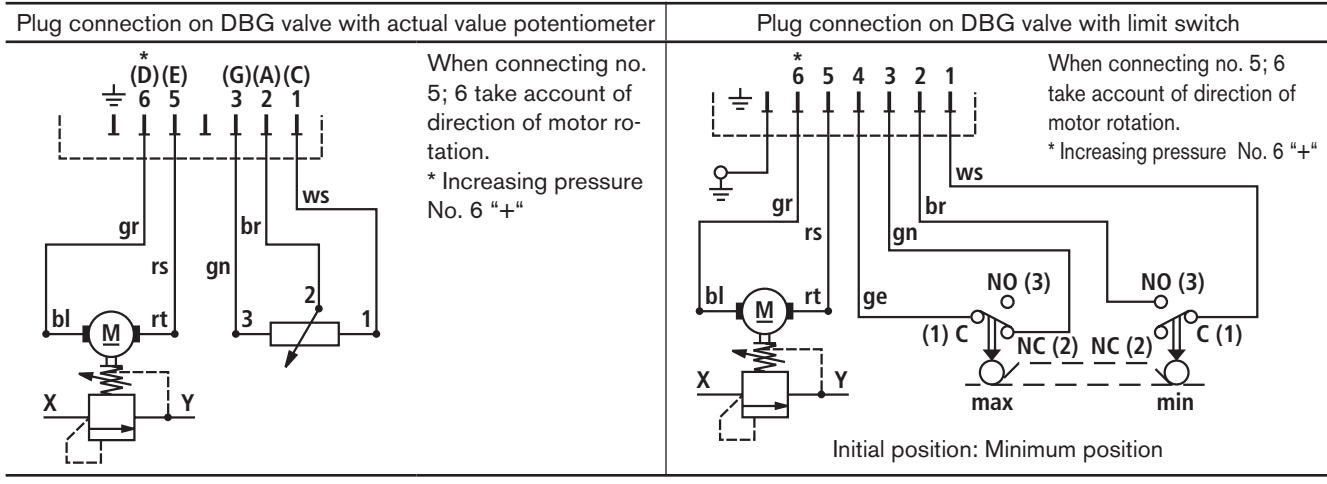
| Plug connection on DBG valve with actual value potentiometer | Plug connection on DBG valve with limit switch |
|---|---|
| * (D) (E) (G) (A) (C) 6 5 3 2 1 gr rs gn br ws bl M rt 3 2 1 X Y When connecting no. 5; 6 take account of direction of motor rotation. * Increasing pressure No. 6 "+" | * 6 5 4 3 2 1 gr rs gn br ws bl M rt ge NO (3) NO (3) (1) C NC (2) NC (2) C (1) X Y max min When connecting no. 5; 6 take account of direction of motor rotation. * Increasing pressure No. 6 "+" Initial position: Minimum position |